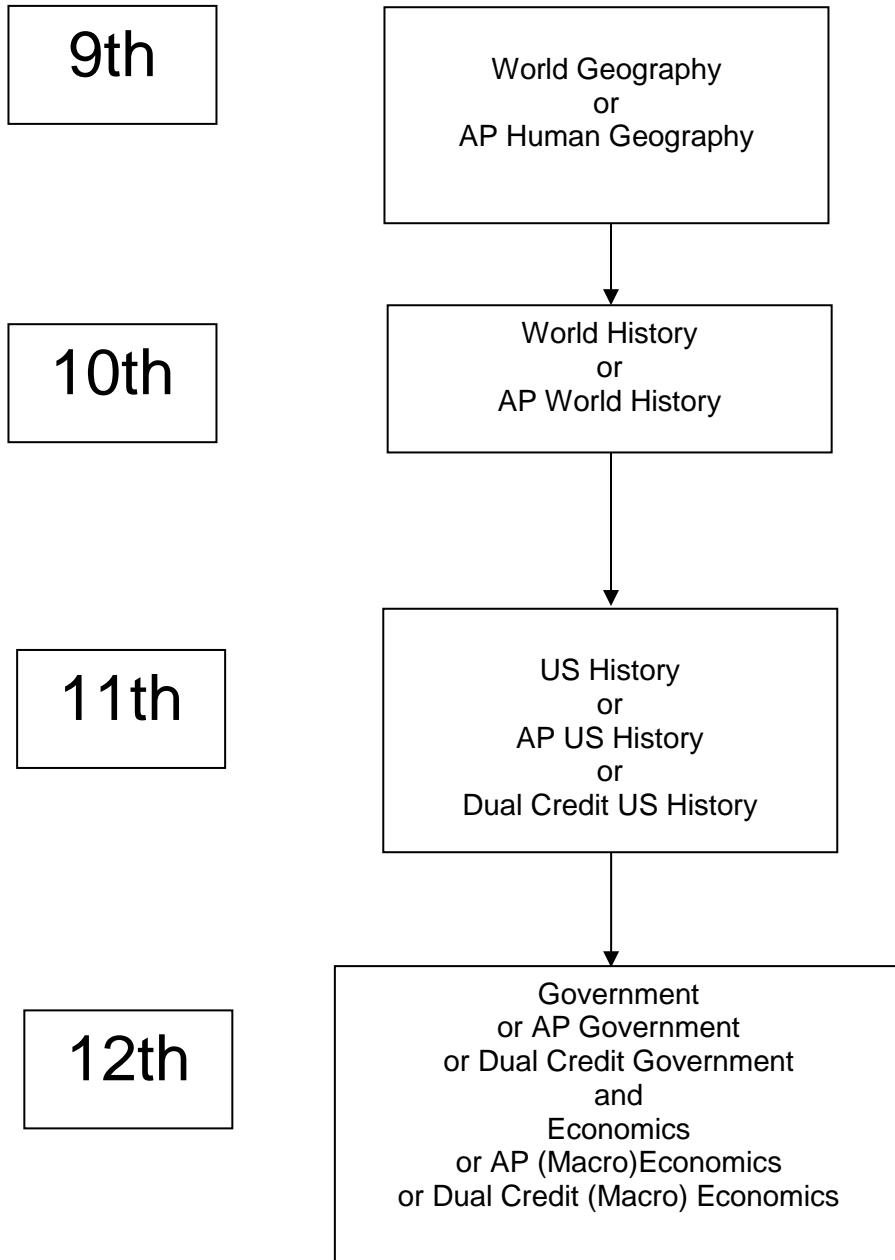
9th

World Geography
or
AP Human Geography

10th

World History
or
AP World History

11th

US History
or
AP US History
or
Dual Credit US History

12th

Government
or AP Government
or Dual Credit Government
and
Economics
or AP (Macro)Economics
or Dual Credit (Macro) Economics